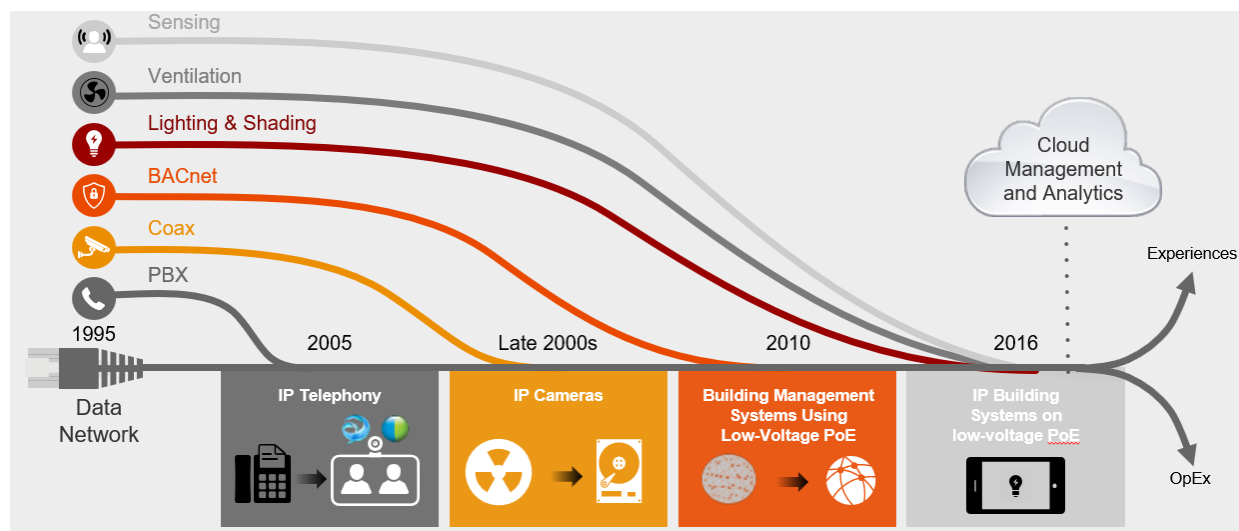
Sensing

Ventilation

Lighting & Shading

BACnet

Coax

PBX

1995

Data Network

2005

Late 2000s

2010

2016

Cloud Management and Analytics

Experiences

OpEx

IP Telephony

IP Cameras

Building Management Systems Using Low-Voltage PoE

IP Building Systems on low-voltage PoE